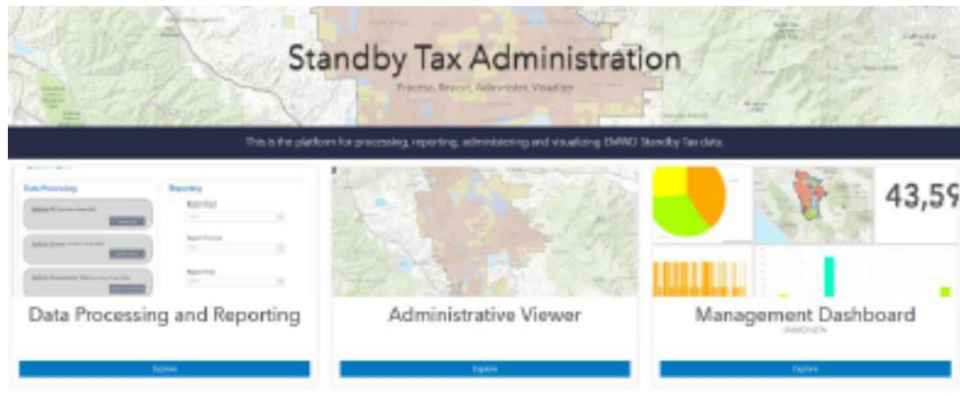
Standby Tax Administration

Process, Report, Administer, Visualize

This is the platform for processing, reporting, administering and visualizing EMWD Standby Tax data.

Data Processing

Reporting

Data Processing and Reporting

Explore

Administrative Viewer

Explore

43,59

Management Dashboard

Explore